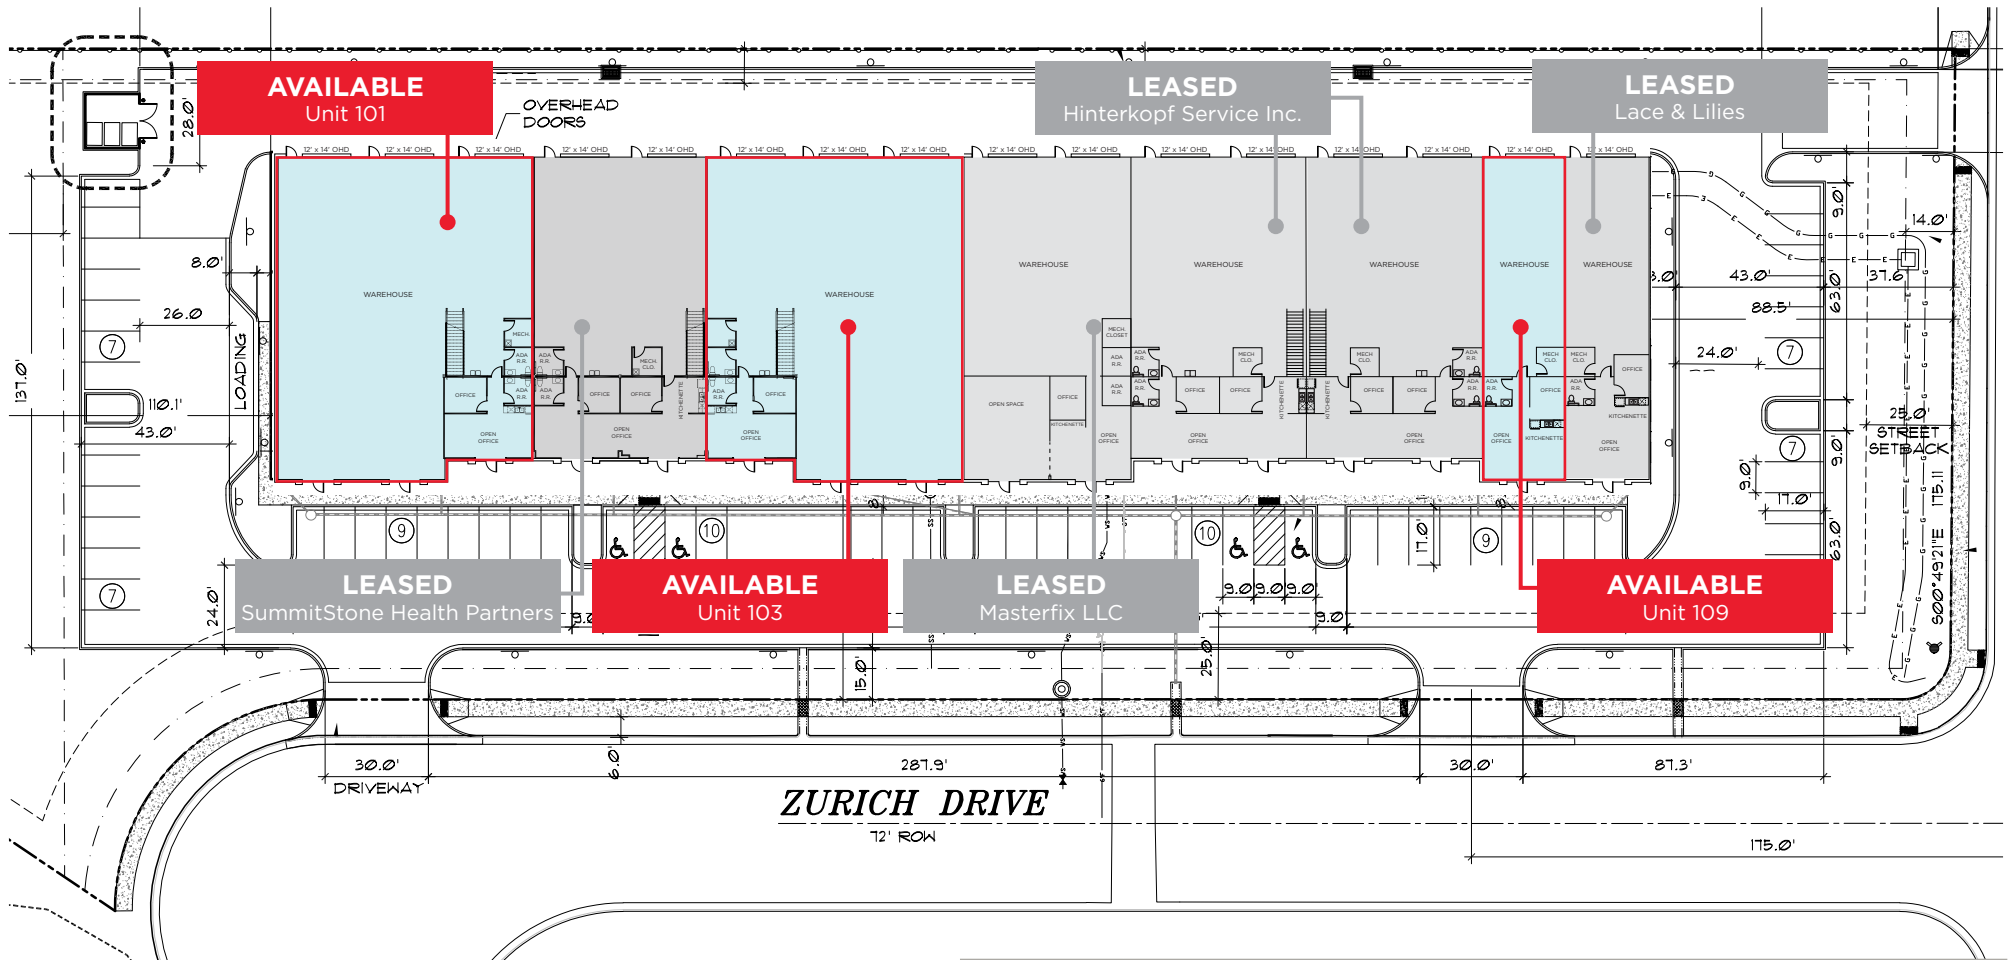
AVAILABLE
Unit 101

OVERHEAD DOORS

LEASED
Hinterkopf Service Inc.

LEASED
Lace & Lilies

28.0'

12' x 14' OHD 12' x 14' OHD 12' x 14' OHD 12' x 14' OHD 12' x 14' OHD 12' x 14' OHD 12' x 14' OHD 12' x 14' OHD 12' x 14' OHD 12' x 14' OHD 12' x 14' OHD 12' x 14' OHD 12' x 14' OHD 12' x 14' OHD 12' x 14' OHD 12' x 14' OHD

WAREHOUSE WAREHOUSE WAREHOUSE WAREHOUSE WAREHOUSE WAREHOUSE WAREHOUSE

OFFICE OPEN OFFICE MECH. ADA R.R. OFFICE OFFICE MECH. CLO. KITCHENETTE OPEN OFFICE OPEN SPACE OFFICE KITCHENETTE MECH. CLOSET

8.0' 26.0 137.0' 110.1' 43.0' LOADING 7 7 7

9.0' 14.0' 43.0' 37.6' 88.5' 63.0' 24.0' 7 25.0' STREET SETBACK 9.0' 17.0' 175.11 63.0' S00°49'21"E

9 10 10 9 17.0'

LEASED
SummitStone Health Partners

AVAILABLE
Unit 103

LEASED
Masterfix LLC

AVAILABLE
Unit 109

24.0' 9.0 9.0 9.0 9.0 9.0' 15.0' 25.0'

30.0' DRIVEWAY 6.0' 287.9' 30.0' 87.3'

ZURICH DRIVE
72' ROW

175.0'